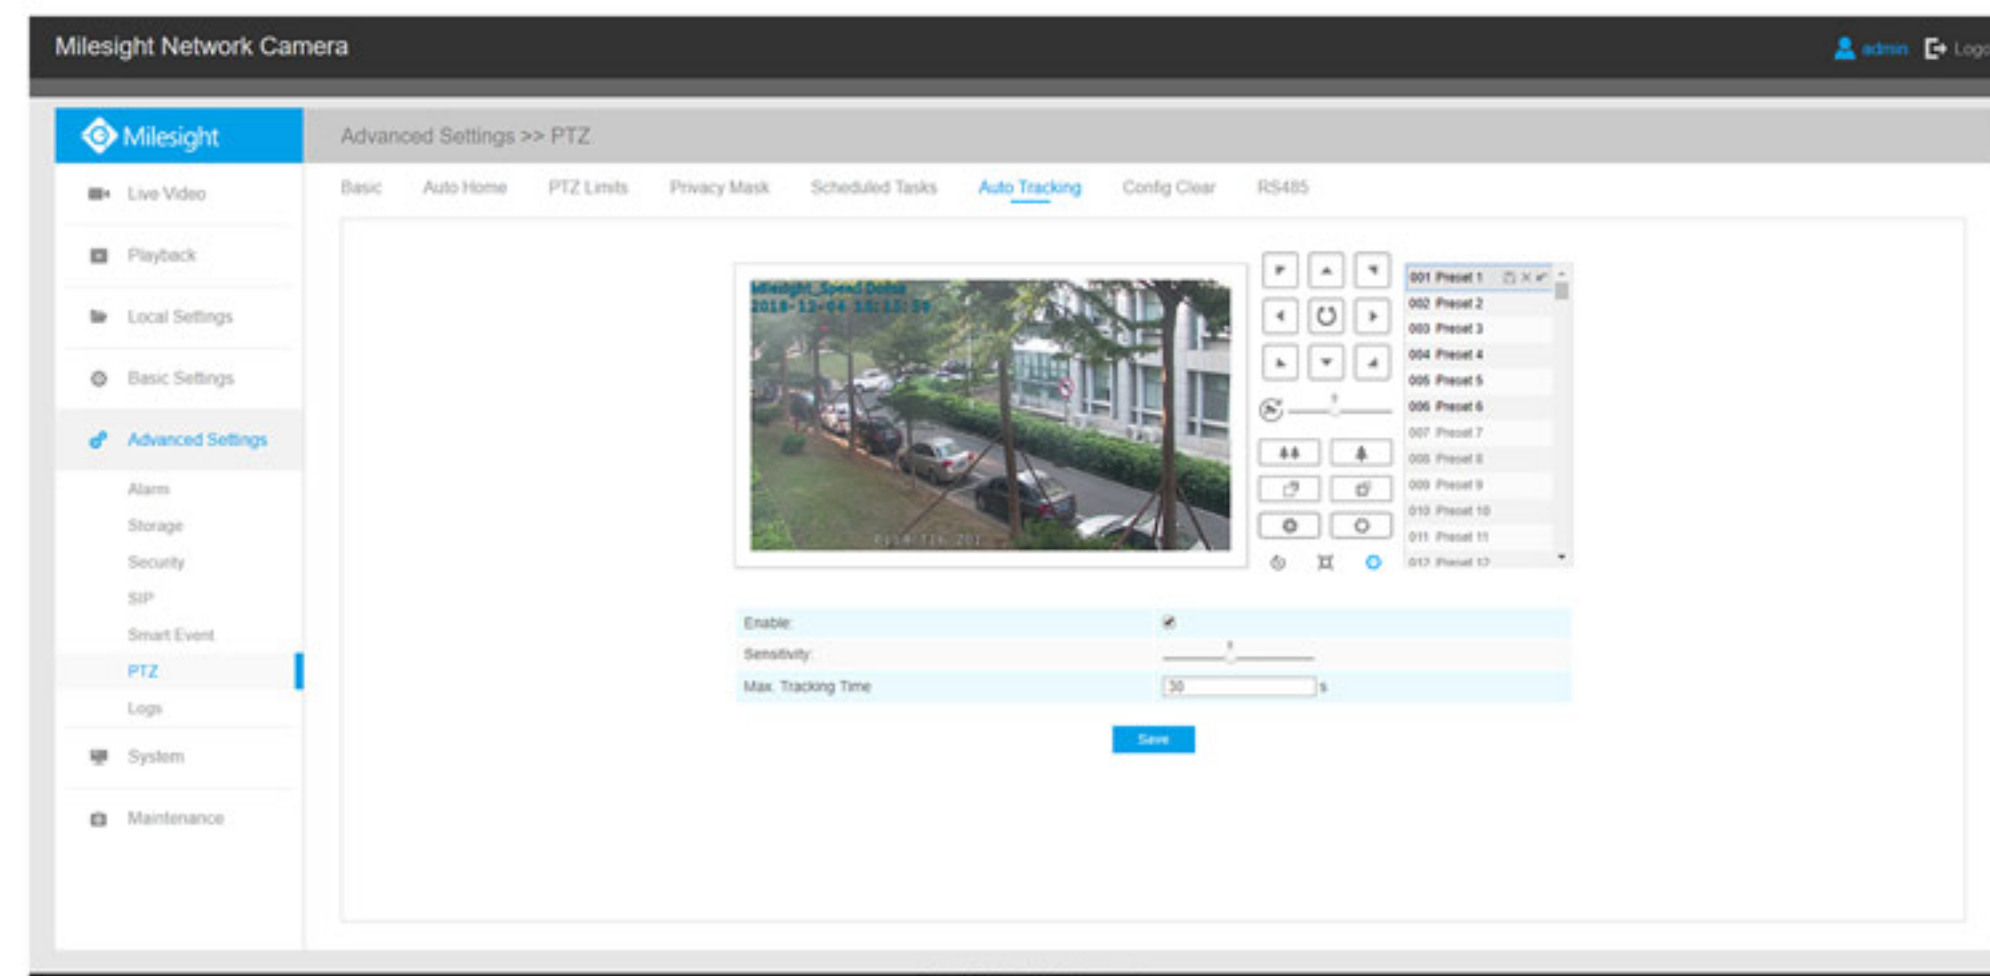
Milesight Network Camera

admin Logo

Milesight

Advanced Settings >> PTZ

Live Video

Playback

Local Settings

Basic Settings

Advanced Settings

Alarm

Storage

Security

SIP

Smart Event

PTZ

Logs

System

Maintenance

Basic Auto Home PTZ Limits Privacy Mask Scheduled Tasks Auto Tracking Config Clear RS485

Milesight_Speed Dome
2018-12-04 15:13:59

001 Preset 1
002 Preset 2
003 Preset 3
004 Preset 4
005 Preset 5
006 Preset 6
007 Preset 7
008 Preset 8
009 Preset 9
010 Preset 10
011 Preset 11
012 Preset 12

| Enable: | ✔ |
|---|---|
| Sensitivity: | |
| Max. Tracking Time | 30 s |

Save